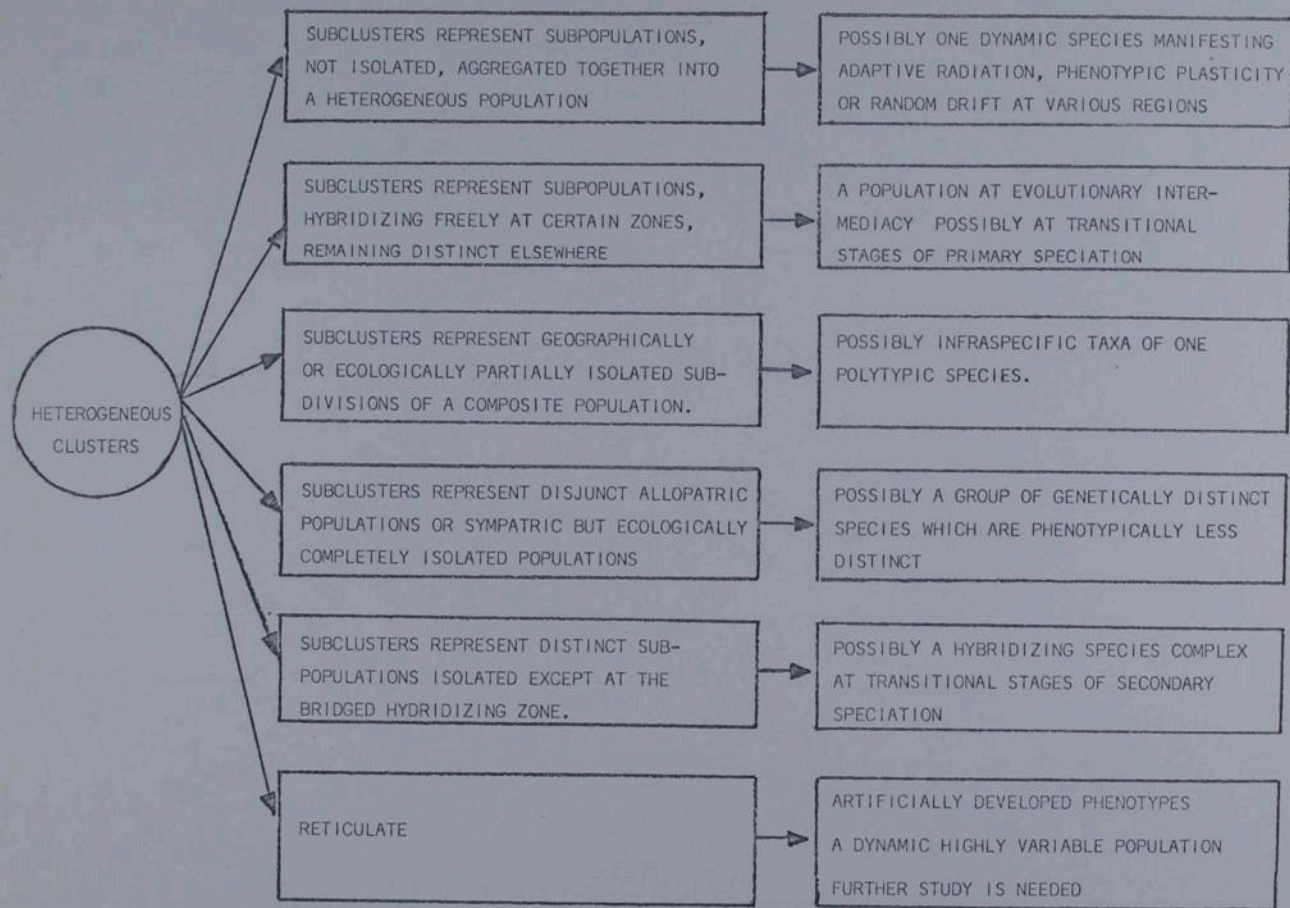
HETEROGENEOUS CLUSTERS

SUBCLUSTERS REPRESENT SUBPOPULATIONS, NOT ISOLATED, AGGREGATED TOGETHER INTO A HETEROGENEOUS POPULATION

POSSIBLY ONE DYNAMIC SPECIES MANIFESTING ADAPTIVE RADIATION, PHENOTYPIC PLASTICITY OR RANDOM DRIFT AT VARIOUS REGIONS

SUBCLUSTERS REPRESENT SUBPOPULATIONS, HYBRIDIZING FREELY AT CERTAIN ZONES, REMAINING DISTINCT ELSEWHERE

A POPULATION AT EVOLUTIONARY INTERMEDIACY POSSIBLY AT TRANSITIONAL STAGES OF PRIMARY SPECIATION

SUBCLUSTERS REPRESENT GEOGRAPHICALLY OR ECOLOGICALLY PARTIALLY ISOLATED SUBDIVISIONS OF A COMPOSITE POPULATION.

POSSIBLY INFRASPECIFIC TAXA OF ONE POLYTYPIC SPECIES.

SUBCLUSTERS REPRESENT DISJUNCT ALLOPATRIC POPULATIONS OR SYMPATRIC BUT ECOLOGICALLY COMPLETELY ISOLATED POPULATIONS

POSSIBLY A GROUP OF GENETICALLY DISTINCT SPECIES WHICH ARE PHENOTYPICALLY LESS DISTINCT

SUBCLUSTERS REPRESENT DISTINCT SUBPOPULATIONS ISOLATED EXCEPT AT THE BRIDGED HYDRIDIZING ZONE.

POSSIBLY A HYBRIDIZING SPECIES COMPLEX AT TRANSITIONAL STAGES OF SECONDARY SPECIATION

RETICULATE

ARTIFICIALLY DEVELOPED PHENOTYPES

A DYNAMIC HIGHLY VARIABLE POPULATION

FURTHER STUDY IS NEEDED